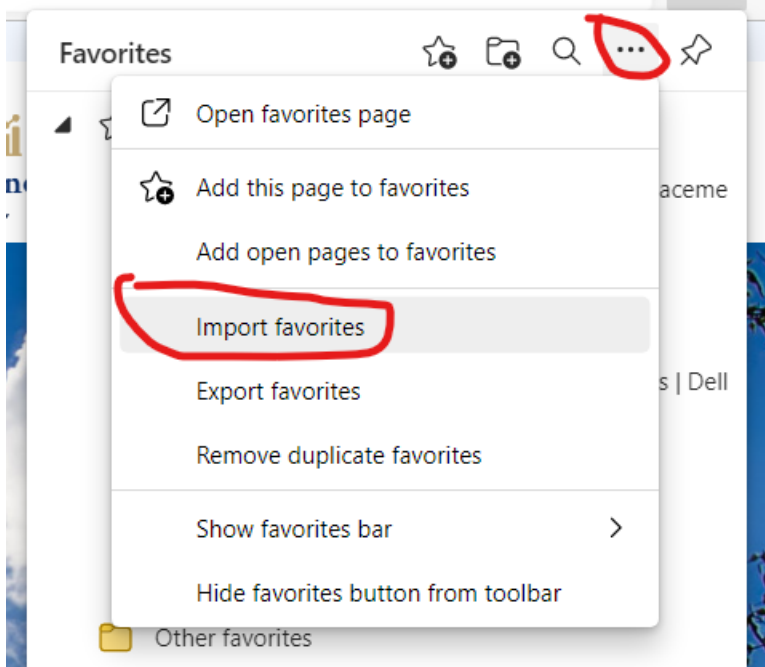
Favorites

Open favorites page

Add this page to favorites

Add open pages to favorites

Import favorites

Export favorites

Remove duplicate favorites

Show favorites bar

Hide favorites button from toolbar

aceme

s | Dell

Other favorites